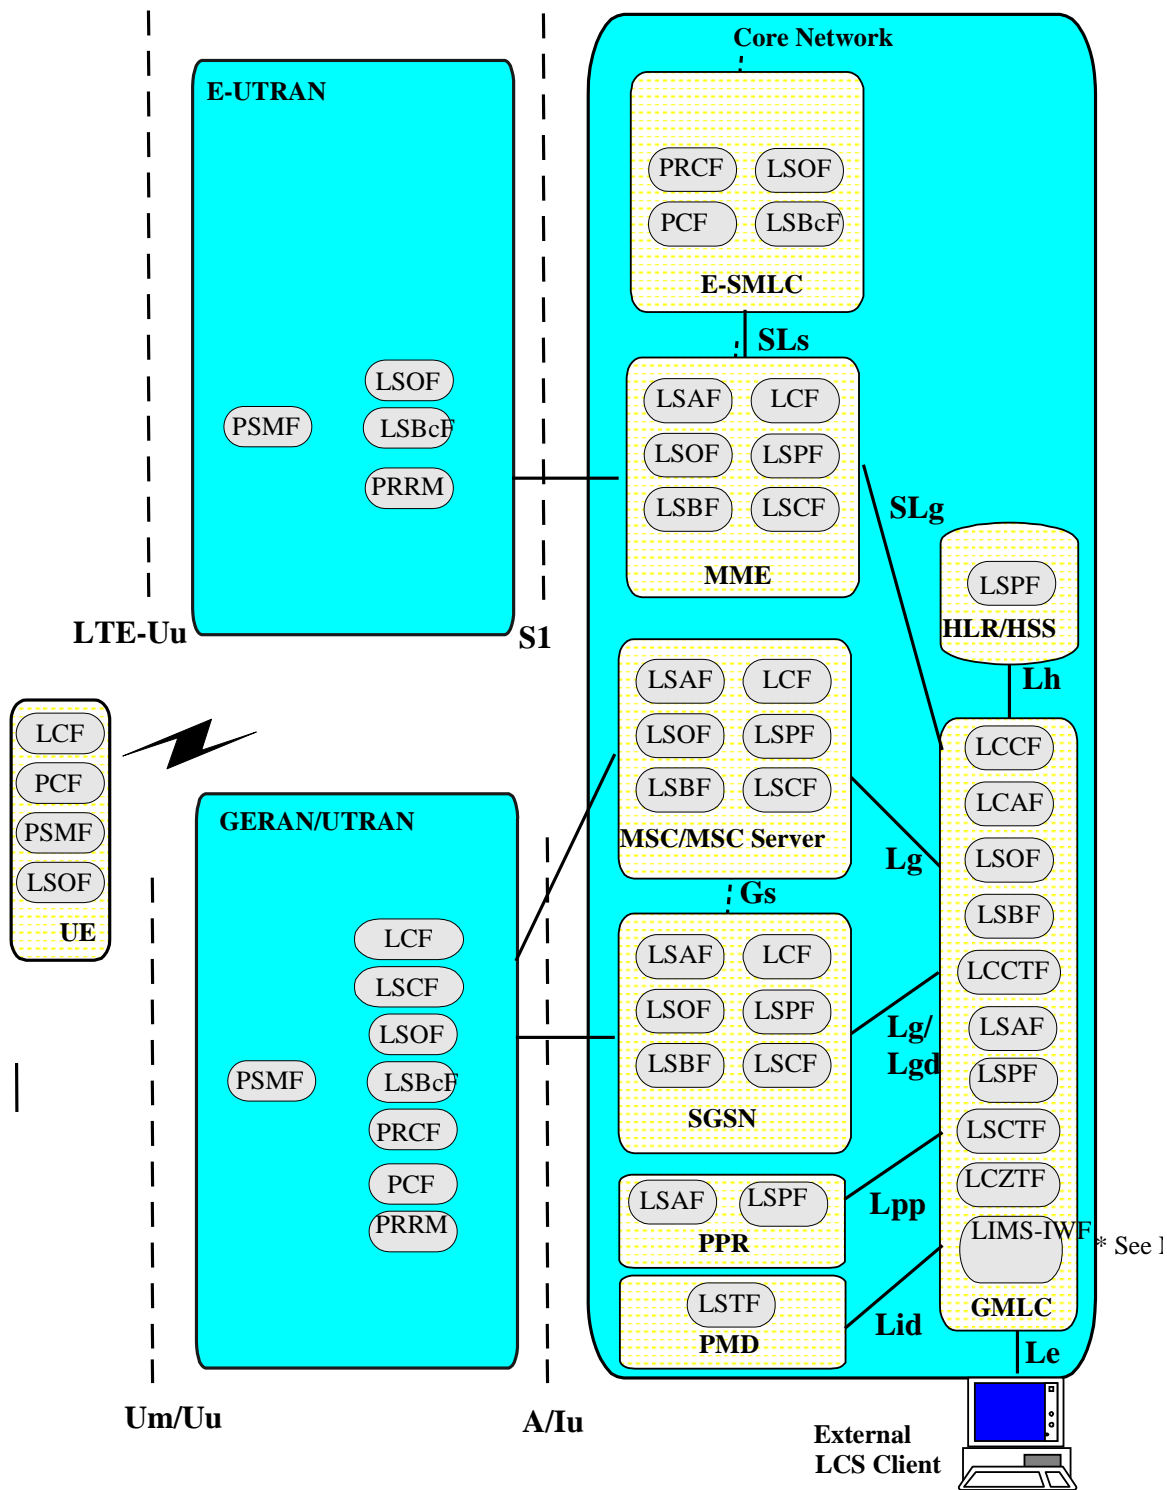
Core Network

E-UTRAN

PRCF LSOF
PCF LSBcF
E-SMLC

SLs

LSOF
PSMF LSBcF
PRRM

LSAF LCF
LSOF LSPF
LSBF LSCF
MME

SLg

LSPF
HLR/HSS

LTE-Uu S1

Lh

LSAF LCF
LSOF LSPF
LSBF LSCF
MSC/MSC Server

LCF
PCF
PSMF
LSOF
UE

GERAN/UTRAN

Lg

Gs

LCF
LSCF
LSOF
PSMF LSBcF
PRCF
PCF
PRRM

LSAF LCF
LSOF LSPF
LSBF LSCF
SGSN

Lg/ Lgd

LSAF LSPF
PPR

Lpp

LSTF
PMD

Lid

LCCF
LCAF
LSOF
LSBF
LCCTF
LSAF
LSPF
LSCTF
LCZTF
LIMS-IWF
GMLC

* See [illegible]

Le

Um/Uu A/Iu

External LCS Client